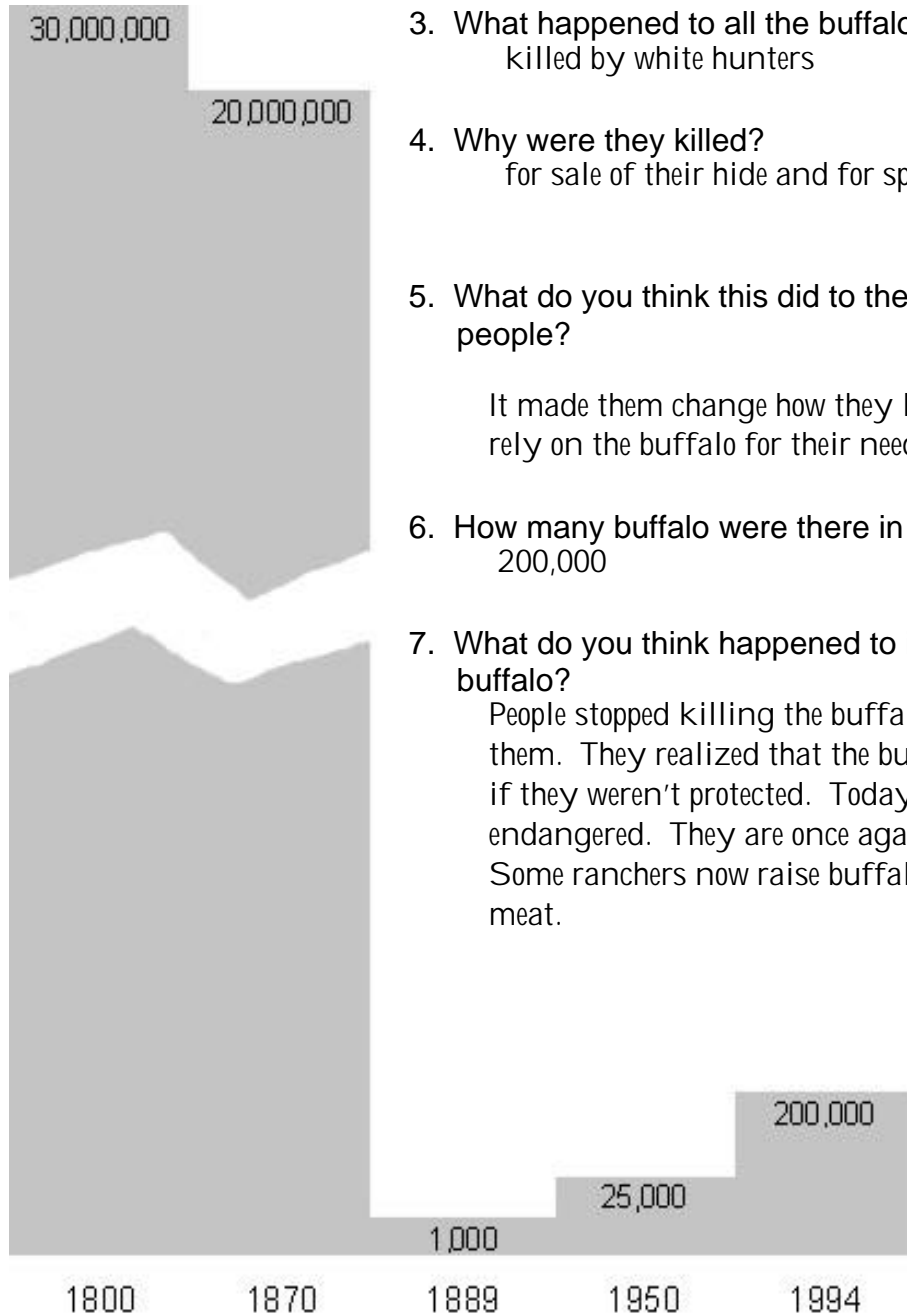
30,000,000

20,000,000

3. What happened to all the buffalo
killed by white hunters

4. Why were they killed?
for sale of their hide and for sp

5. What do you think this did to the people?

It made them change how they l rely on the buffalo for their need

6. How many buffalo were there in
200,000

7. What do you think happened to buffalo?
People stopped killing the buffa them. They realized that the bu if they weren't protected. Today endangered. They are once aga Some ranchers now raise buffal meat.

200,000

25,000

1,000

1800

1870

1889

1950

1994